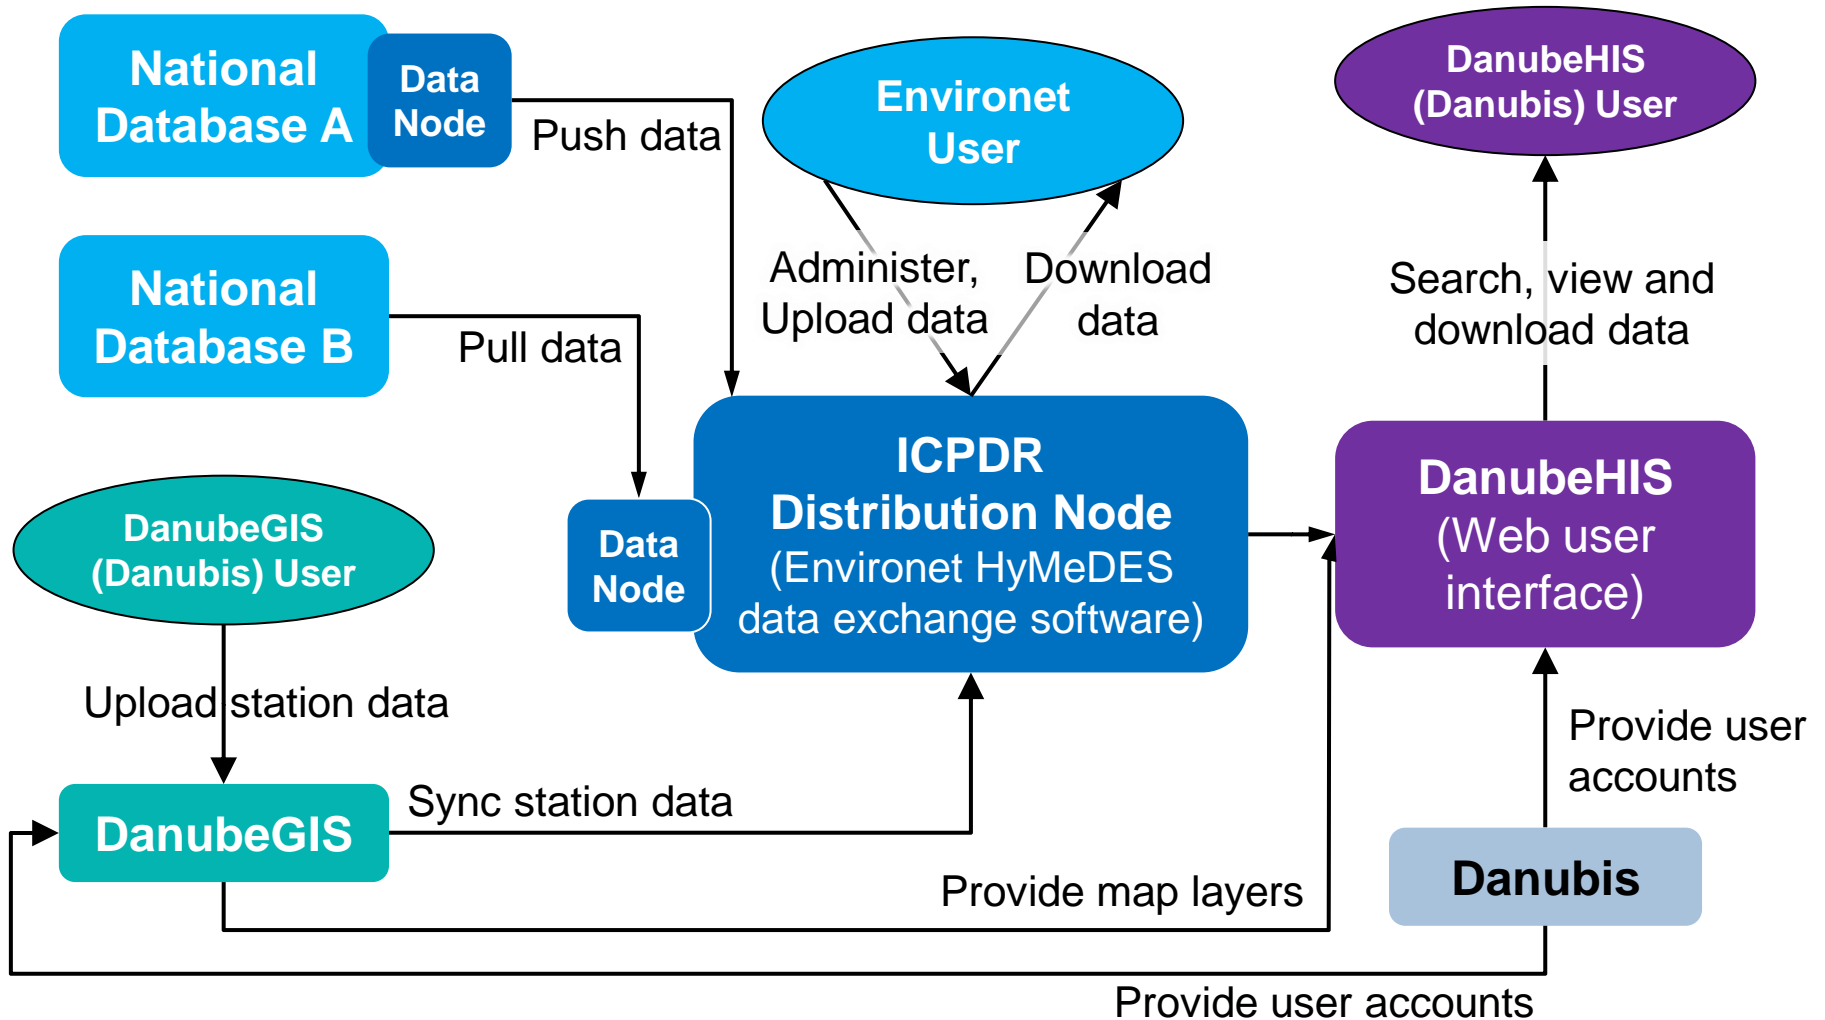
National Database A

Data Node

Push data

Environet User

DanubeHIS (Danubis) User

Administer, Upload data

Download data

Search, view and download data

National Database B

Pull data

ICPDR Distribution Node (Environet HyMeDES data exchange software)

Data Node

DanubeHIS (Web user interface)

DanubeGIS (Danubis) User

Upload station data

Provide user accounts

DanubeGIS

Sync station data

Danubis

Provide map layers

Provide user accounts